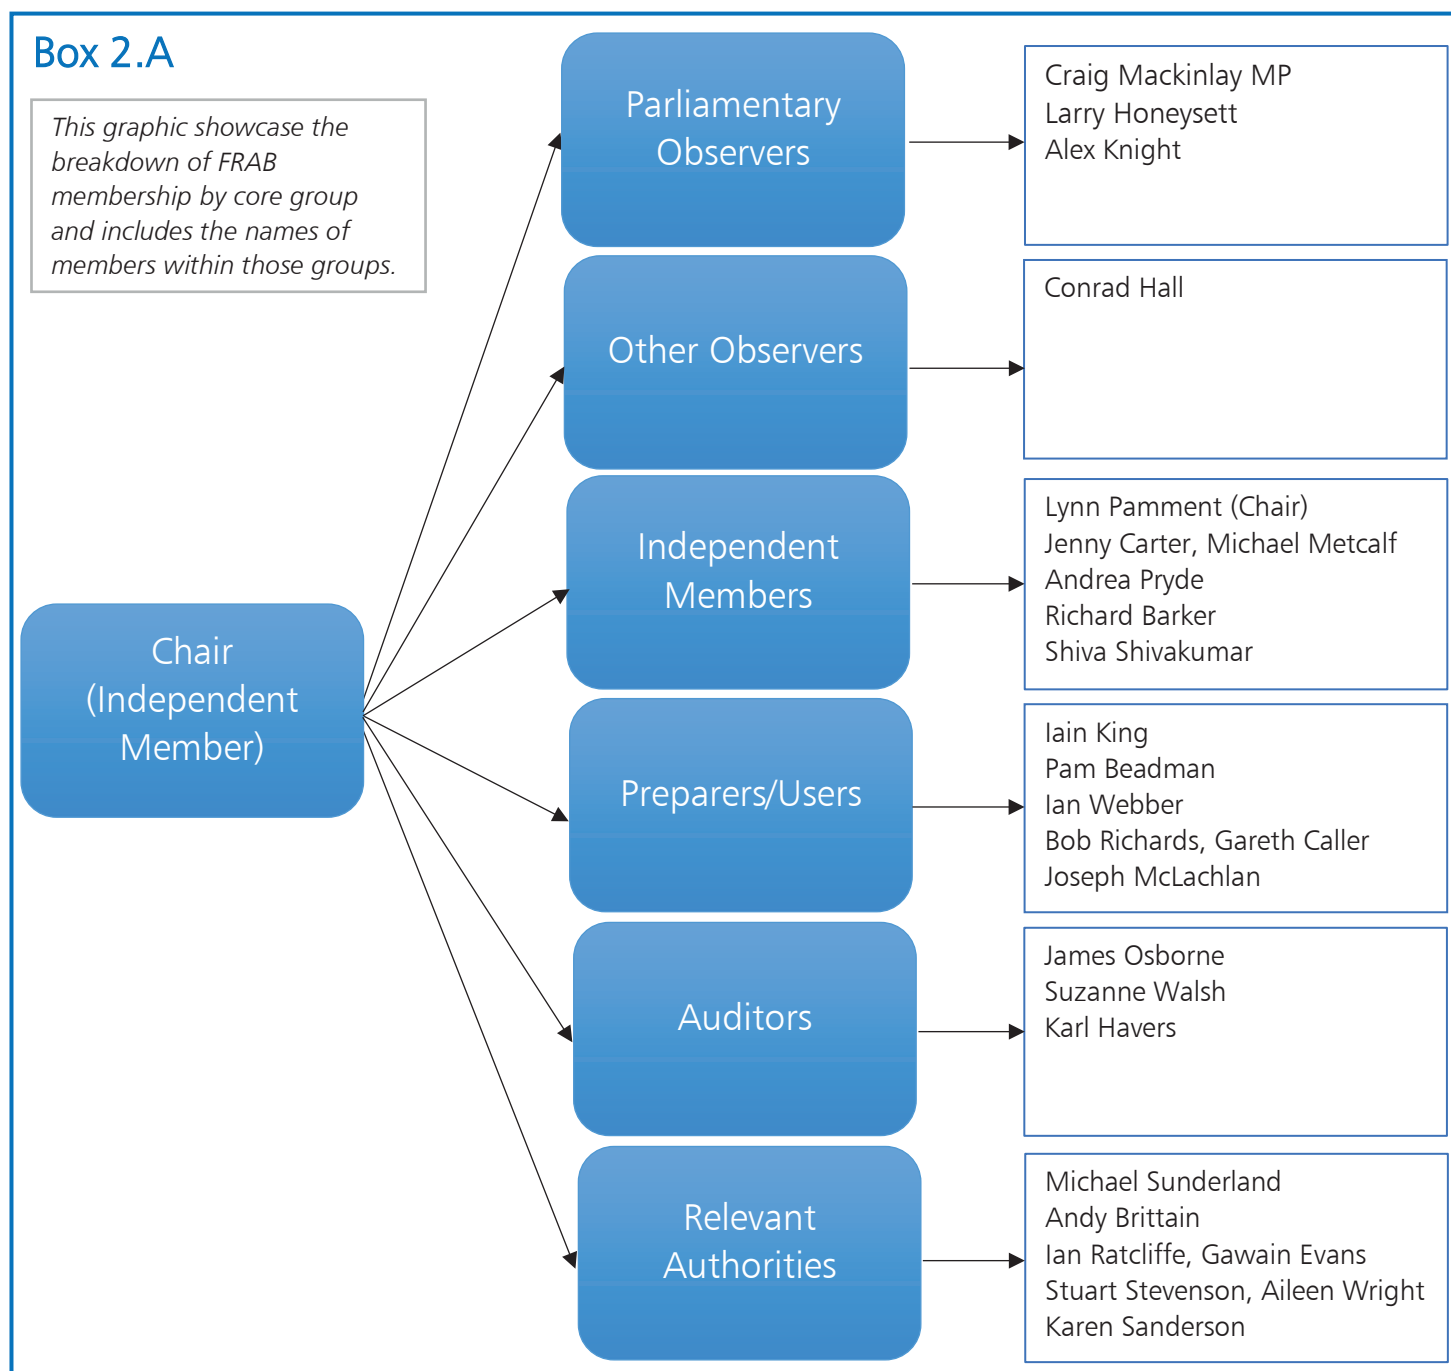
Box 2.A

This graphic showcase the breakdown of FRAB membership by core group and includes the names of members within those groups.

Chair (Independent Member)

Parliamentary Observers

Craig Mackinlay MP
Larry Honeysett
Alex Knight

Other Observers

Conrad Hall

Independent Members

Lynn Pamment (Chair)
Jenny Carter, Michael Metcalf
Andrea Pryde
Richard Barker
Shiva Shivakumar

Preparers/Users

Iain King
Pam Beadman
Ian Webber
Bob Richards, Gareth Caller
Joseph McLachlan

Auditors

James Osborne
Suzanne Walsh
Karl Havers

Relevant Authorities

Michael Sunderland
Andy Brittain
Ian Ratcliffe, Gawain Evans
Stuart Stevenson, Aileen Wright
Karen Sanderson